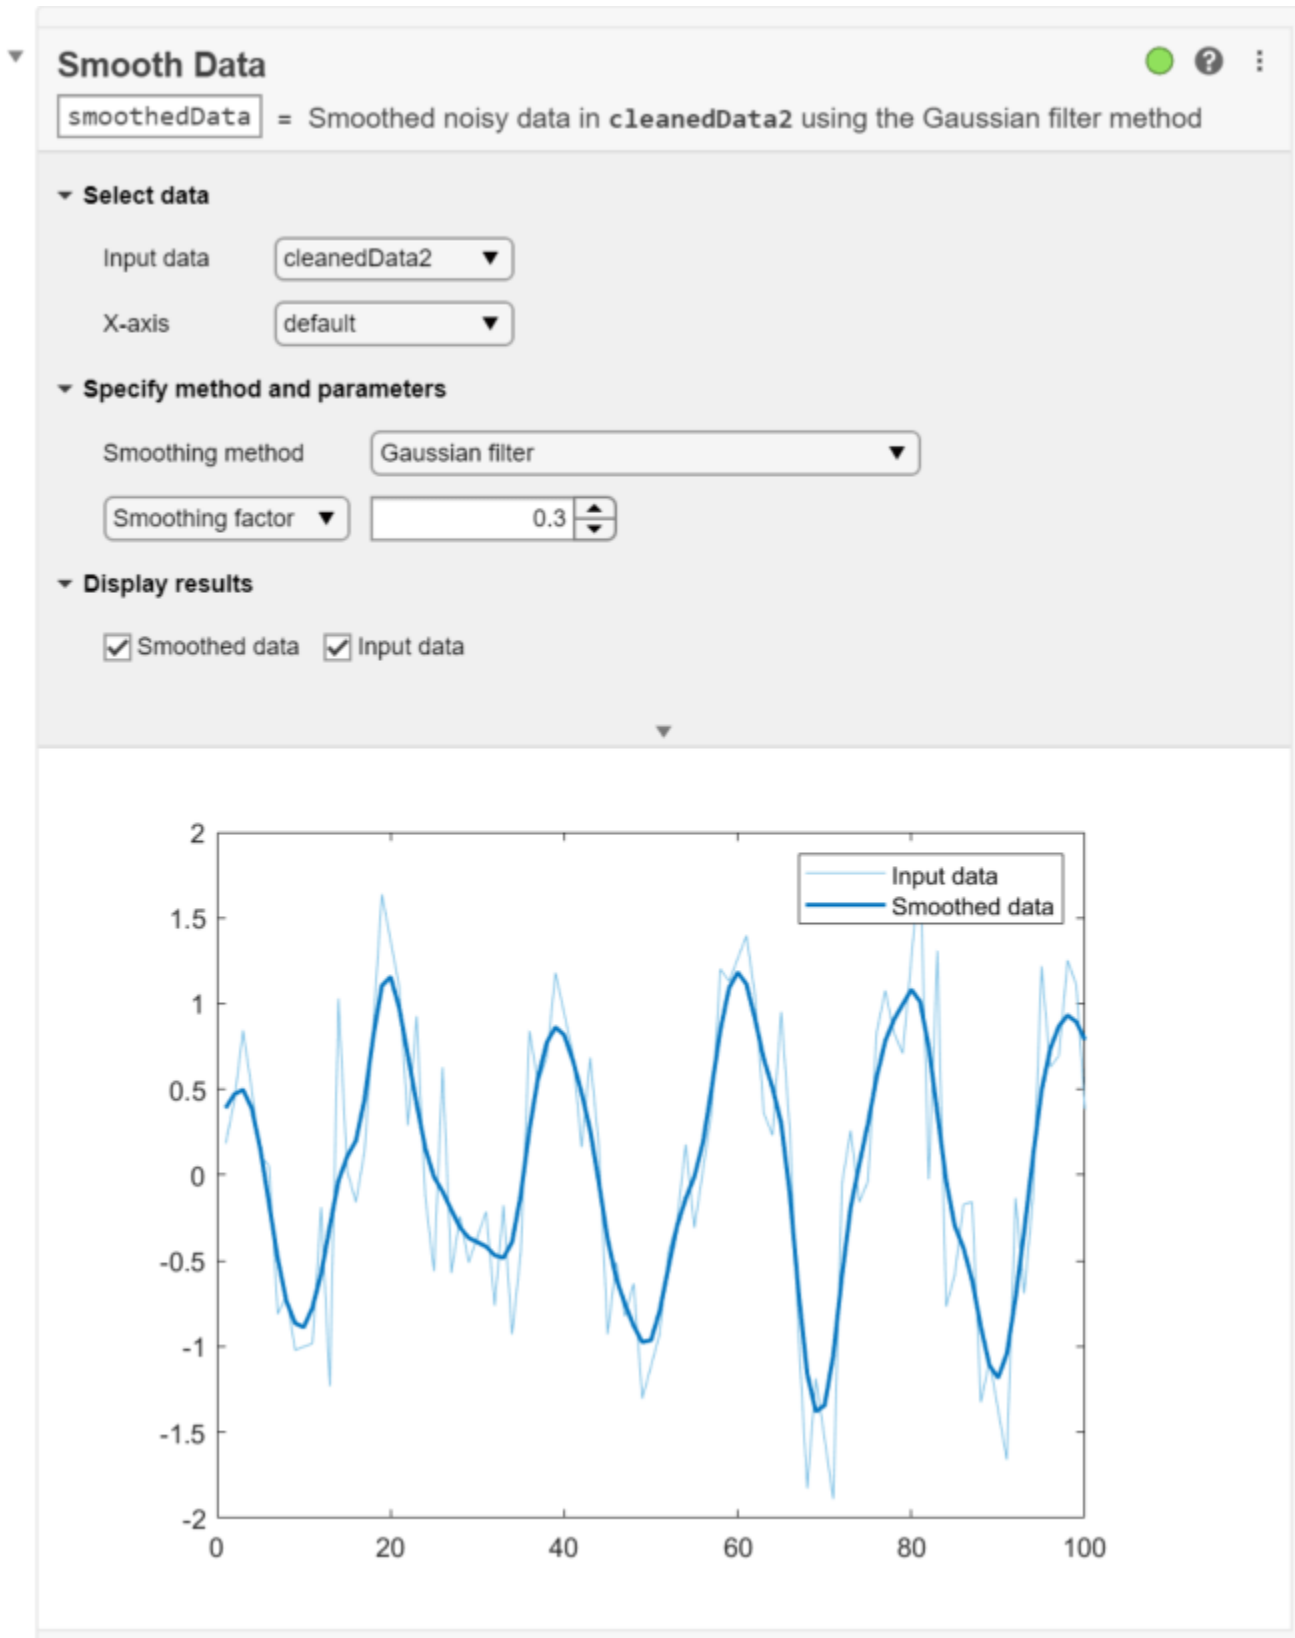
Smooth Data

smoothedData = Smoothed noisy data in cleanedData2 using the Gaussian filter method

Select data

Input data cleanedData2

X-axis default

Specify method and parameters

Smoothing method Gaussian filter

Smoothing factor 0.3

Display results

Smoothed data Input data

2
1.5
1
0.5
0
-0.5
-1
-1.5
-2

0 20 40 60 80 100

Input data
Smoothed data